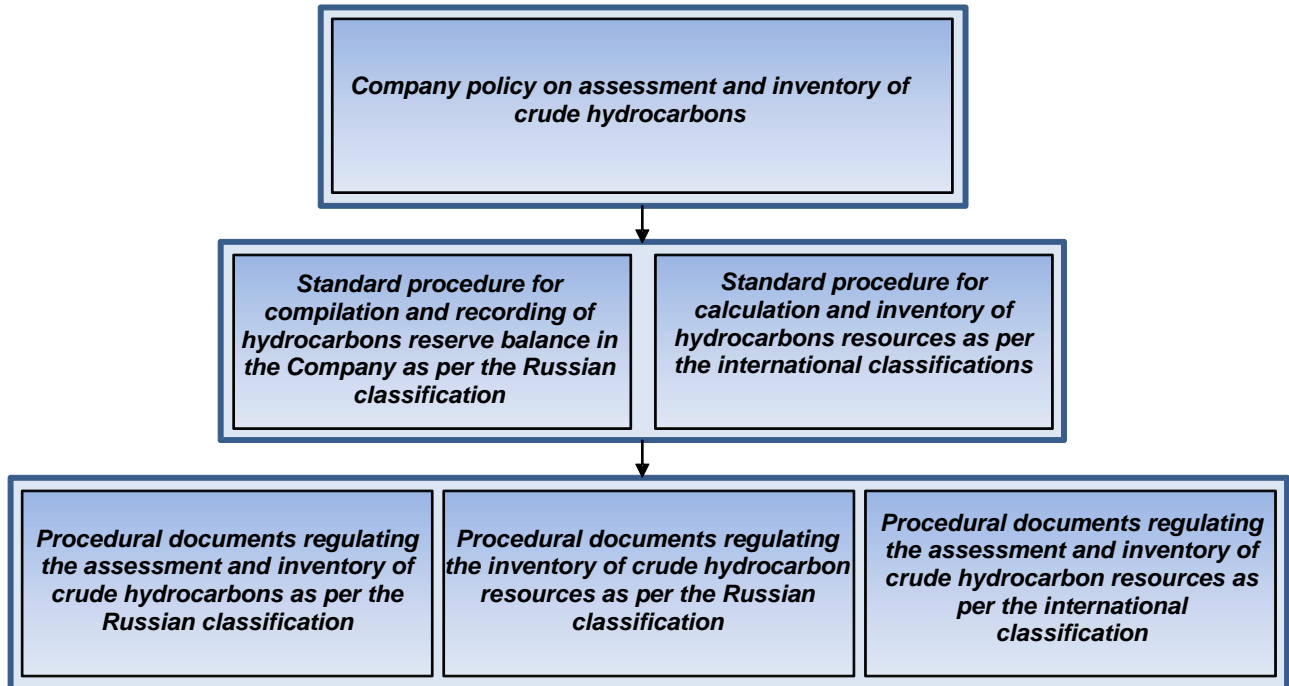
Company policy on assessment and inventory of crude hydrocarbons

Standard procedure for compilation and recording of hydrocarbons reserve balance in the Company as per the Russian classification

Standard procedure for calculation and inventory of hydrocarbons resources as per the international classifications

Procedural documents regulating the assessment and inventory of crude hydrocarbons as per the Russian classification

Procedural documents regulating the inventory of crude hydrocarbon resources as per the Russian classification

Procedural documents regulating the assessment and inventory of crude hydrocarbon resources as per the international classification